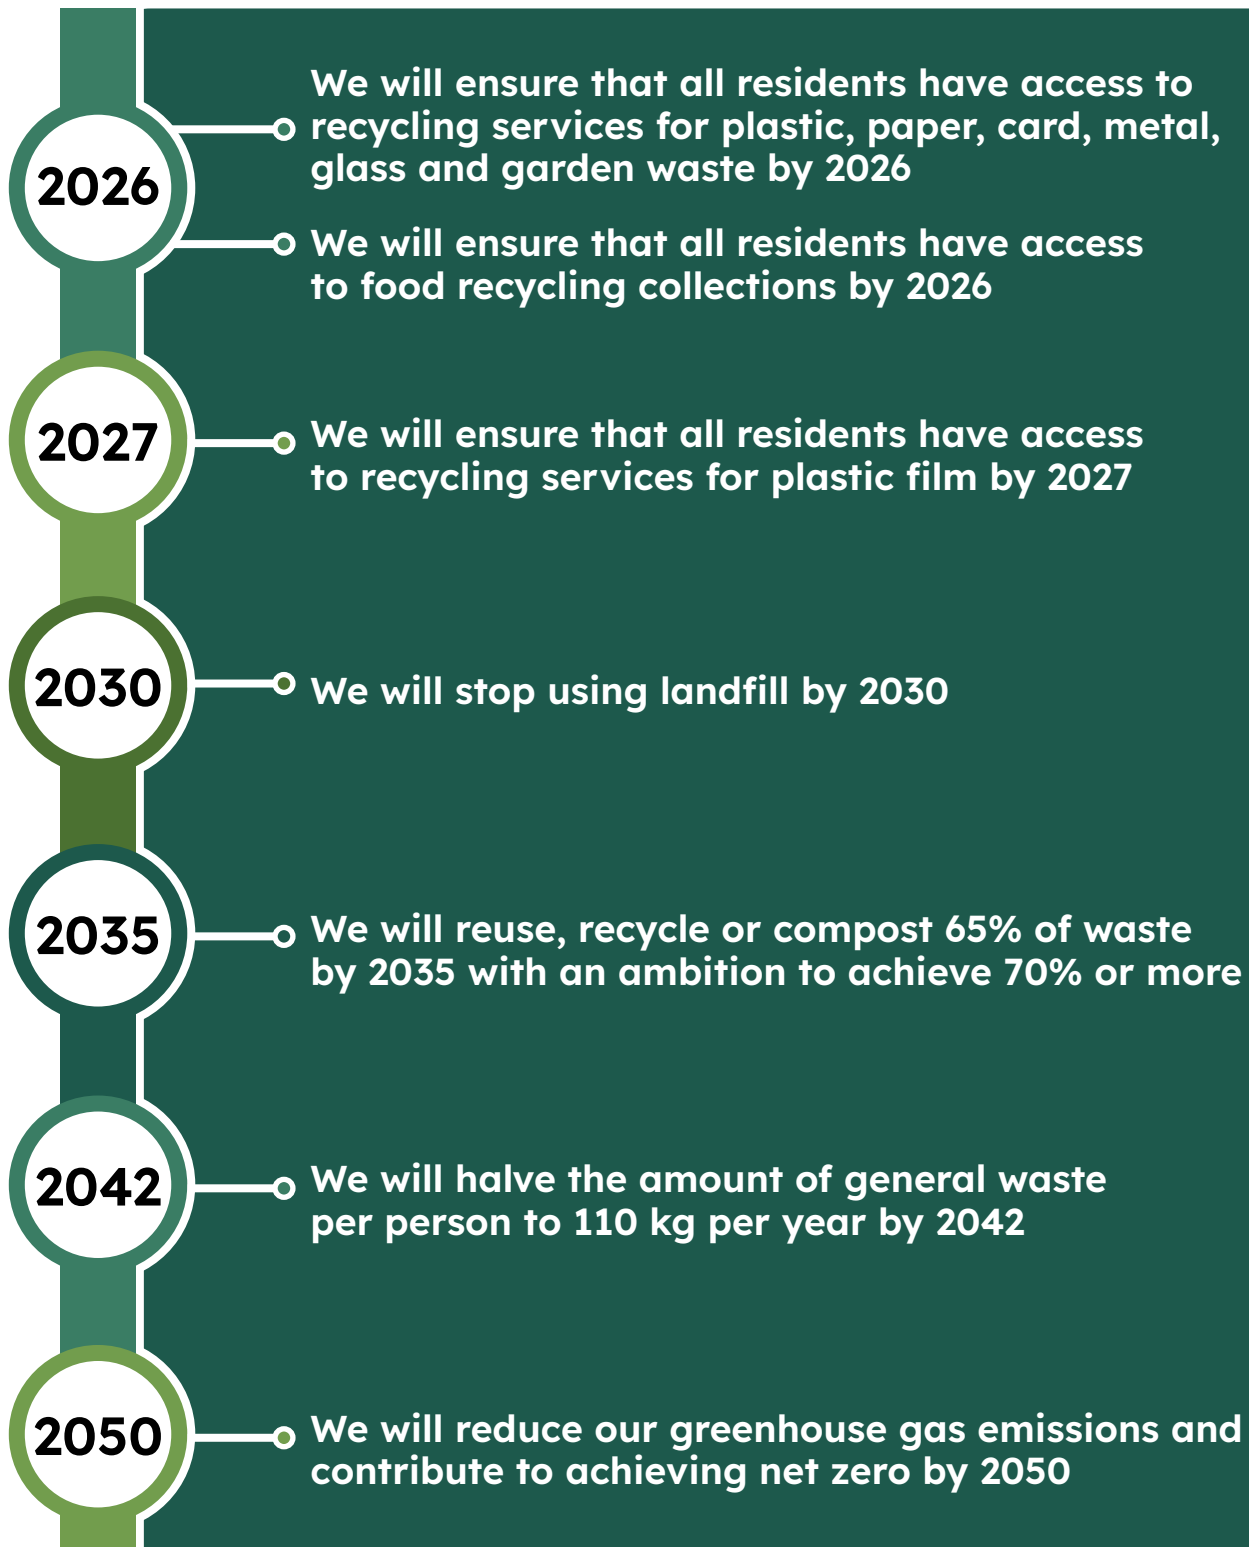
2026

We will ensure that all residents have access to recycling services for plastic, paper, card, metal, glass and garden waste by 2026

We will ensure that all residents have access to food recycling collections by 2026

2027

We will ensure that all residents have access to recycling services for plastic film by 2027

2030

We will stop using landfill by 2030

2035

We will reuse, recycle or compost 65% of waste by 2035 with an ambition to achieve 70% or more

2042

We will halve the amount of general waste per person to 110 kg per year by 2042

2050

We will reduce our greenhouse gas emissions and contribute to achieving net zero by 2050